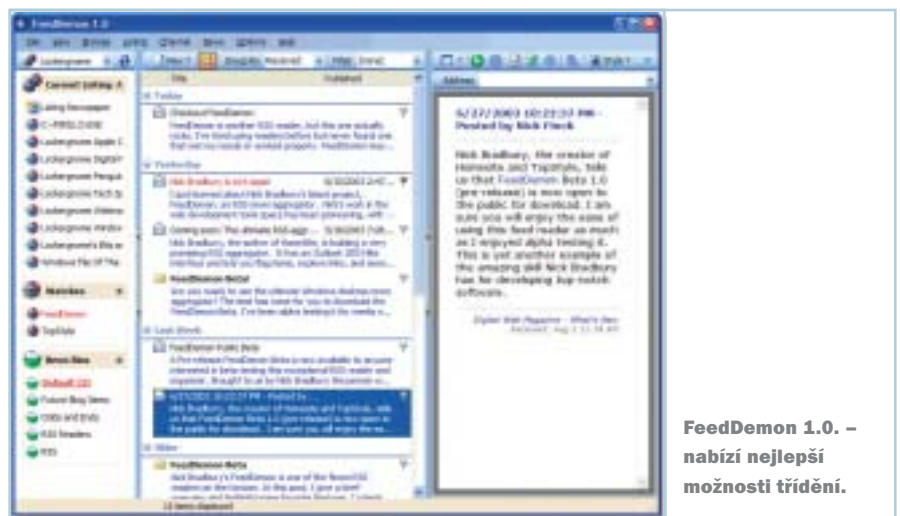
FeedDemon 1.0

Current Listing

Watches

News Bins

Title

Today

Yesterday

Last Week

Older

6/27/2003 10:23:37 PM - Posted by Nick Finck

Nick Bradbury, the creator of Homesite and TopStyle, tole us that FeedDemon Beta 1.0 (pre-release) is now open to the public for download. I am sure you will enjoy the ease of using this feed reader as much as I enjoyed alpha testing it. This is yet another example of the amazing skill Nick Bradbury has for developing top-notch software.

FeedDemon 1.0. – nabízí nejlepší možnosti třídění.